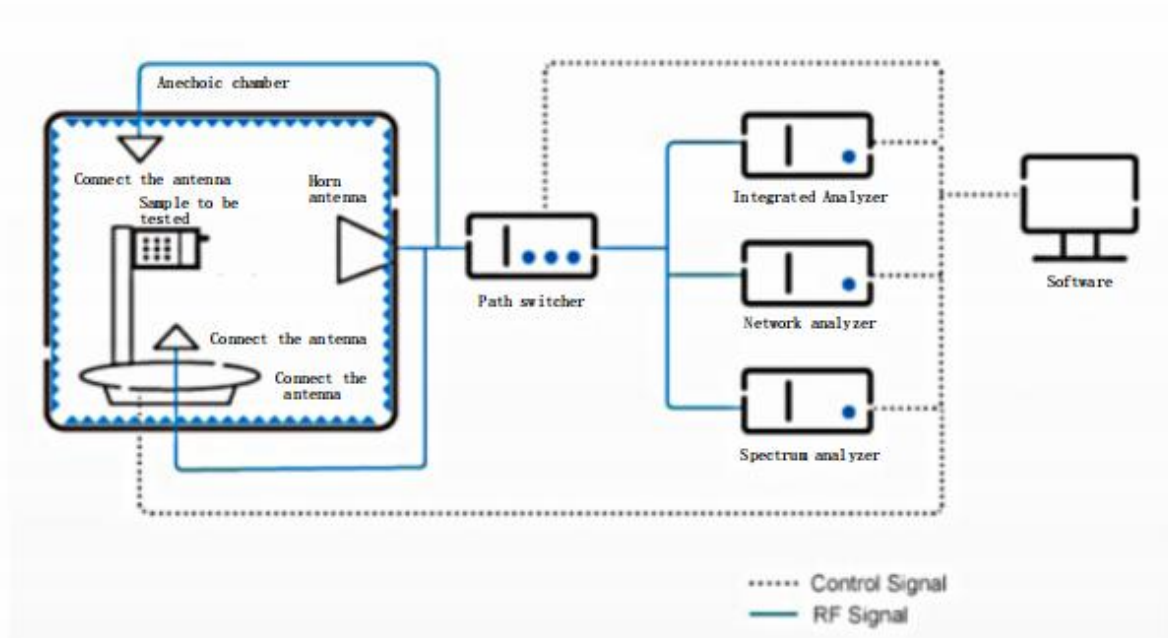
Anechoic chamber

Connect the antenna

Horn antenna

Sample to be tested

Connect the antenna

Connect the antenna

Path switcher

Integrated Analyzer

Network analyzer

Spectrum analyzer

Software

Control Signal

RF Signal